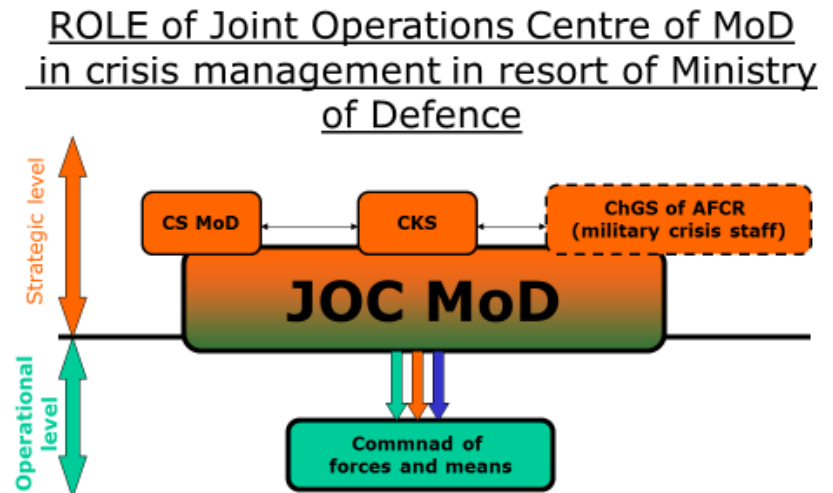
ROLE of Joint Operations Centre of MoD in crisis management in resort of Ministry of Defence

Strategic level

CS MoD

CKS

ChGS of AFCR (military crisis staff)

JOC MoD

Operational level

Commnad of forces and means